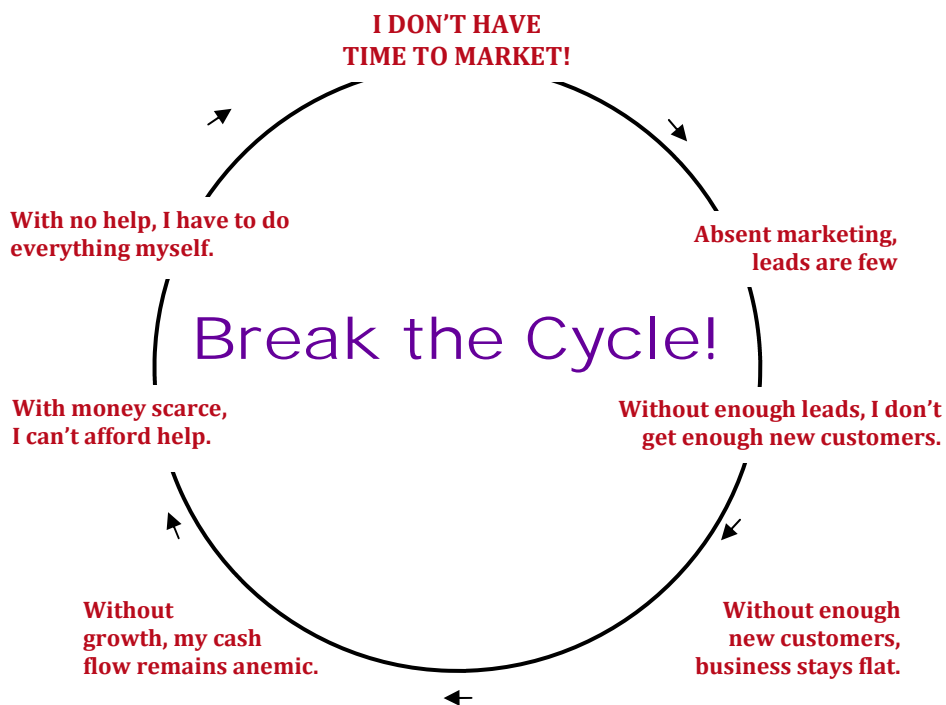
I DON'T HAVE TIME TO MARKET!

Absent marketing, leads are few

Without enough leads, I don't get enough new customers.

Without enough new customers, business stays flat.

Without growth, my cash flow remains anemic.

With money scarce, I can't afford help.

With no help, I have to do everything myself.

Break the Cycle!